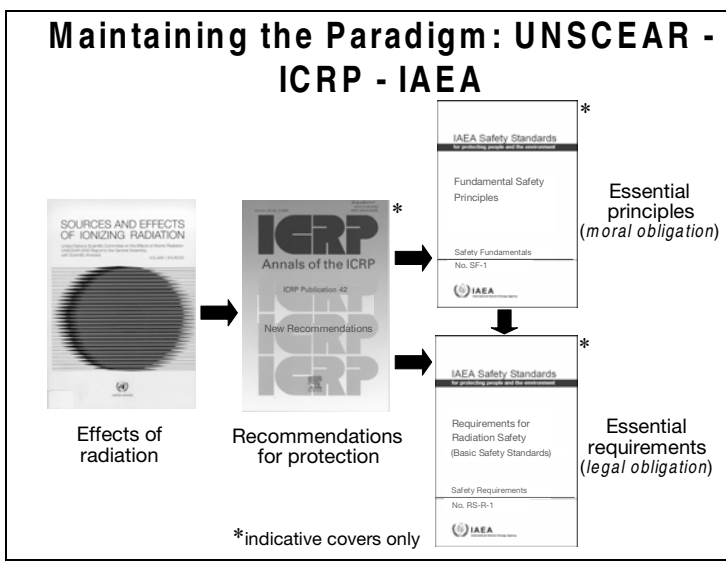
Maintaining the Paradigm: UNSCEAR - ICRP - IAEA

SOURCES AND EFFECTS OF IONIZING RADIATION

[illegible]

Effects of radiation

ICRP

Annals of the ICRP

ICRP Publication 42

New Recommendations

ICRP

*

Recommendations for protection

IAEA Safety Standards
for protecting people and the environment

Fundamental Safety Principles

Safety Fundamentals
No. SF-1

IAEA

*

Essential principles (moral obligation)

IAEA Safety Standards
for protecting people and the environment

Requirements for Radiation Safety (Basic Safety Standards)

Safety Requirements
No. RS-R-1

IAEA

*

Essential requirements (legal obligation)

*indicative covers only